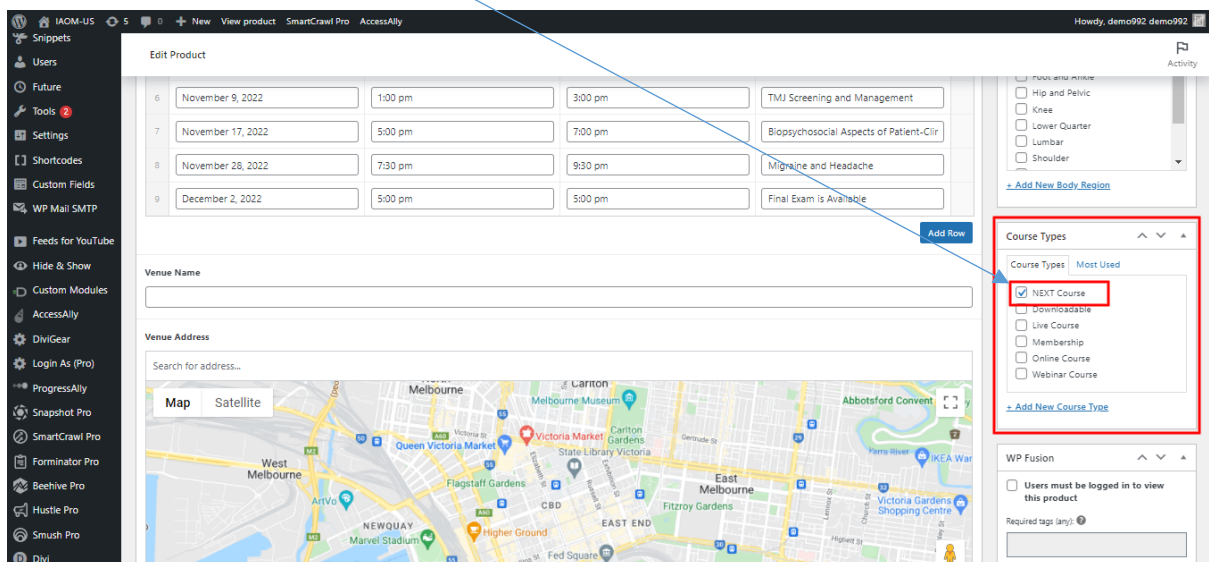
IAOM-US 5 0 + New View product SmartCrawl Pro AccessAlly Howdy, demo992 demo992

Snippets
Users
Future
Tools 2
Settings
Shortcodes
Custom Fields
WP Mail SMTP
Feeds for YouTube
Hide & Show
Custom Modules
AccessAlly
DiviGear
Login As (Pro)
ProgressAlly
Snapshot Pro
SmartCrawl Pro
Forminator Pro
Beehive Pro
Hustle Pro
Smush Pro
Divi

Edit Product

Activity

| 6 | November 9, 2022 | 1:00 pm | 3:00 pm | TMJ Screening and Management |
|---|---|---|---|---|
| 7 | November 17, 2022 | 5:00 pm | 7:00 pm | Biopsychosocial Aspects of Patient-Clir |
| 8 | November 28, 2022 | 7:30 pm | 9:30 pm | Migraine and Headache |
| 9 | December 2, 2022 | 5:00 pm | 5:00 pm | Final Exam is Available |

Add Row

Venue Name

Venue Address

Search for address...

Map Satellite

North Melbourne Carlton Melbourne Museum Abbotsford Convent Queen Victoria Market Victoria St Victoria Market Carlton Gardens Gertrude St State Library Victoria West Melbourne Flagstaff Gardens East Melbourne CBD Fitzroy Gardens ArtVo NEWQUAY Marvel Stadium Higher Ground EAST END Fed Square Yarra River IKEA War Victoria Gardens Shopping Centre

Foot and Ankle
Hip and Pelvic
Knee
Lower Quarter
Lumbar
Shoulder
+ Add New Body Region

Course Types
Course Types Most Used
NEXT Course
Downloadable
Live Course
Membership
Online Course
Webinar Course
+ Add New Course Type

WP Fusion
Users must be logged in to view this product
Required tags (any):